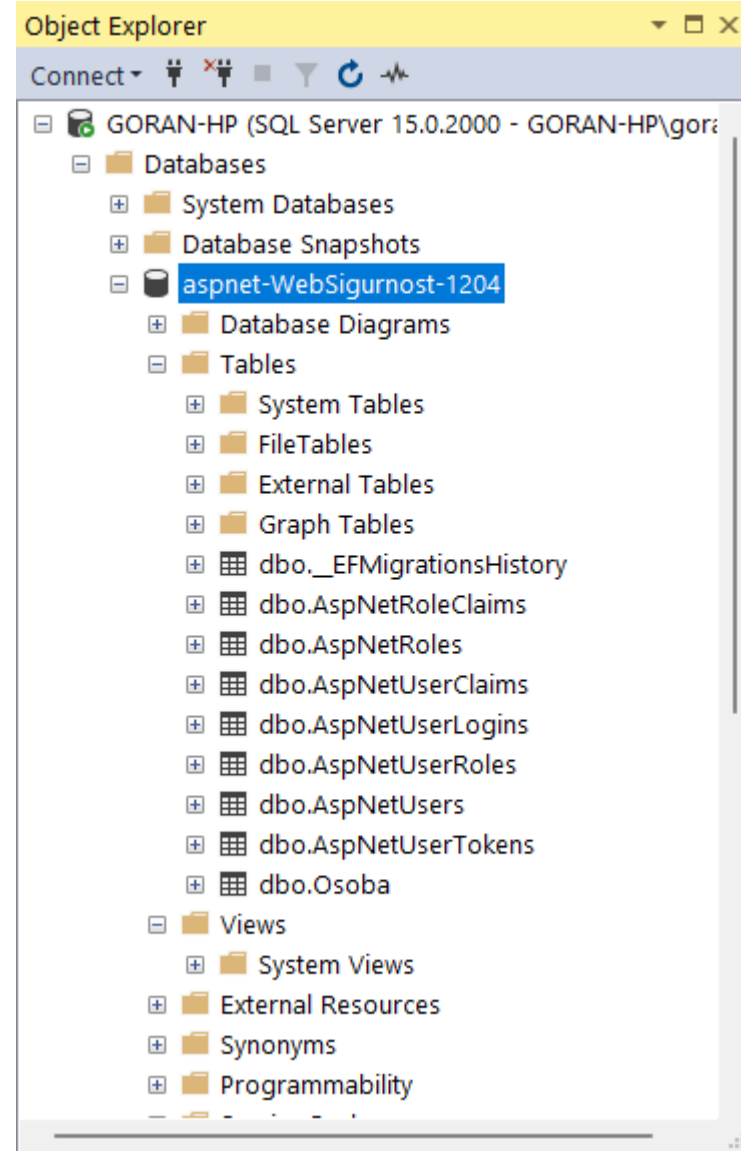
Object Explorer

Connect

GORAN-HP (SQL Server 15.0.2000 - GORAN-HP\gora
Databases
System Databases
Database Snapshots
aspnet-WebSigurnost-1204
Database Diagrams
Tables
System Tables
FileTables
External Tables
Graph Tables
dbo.__EFMigrationsHistory
dbo.AspNetRoleClaims
dbo.AspNetRoles
dbo.AspNetUserClaims
dbo.AspNetUserLogins
dbo.AspNetUserRoles
dbo.AspNetUsers
dbo.AspNetUserTokens
dbo.Osoba
Views
System Views
External Resources
Synonyms
Programmability
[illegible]